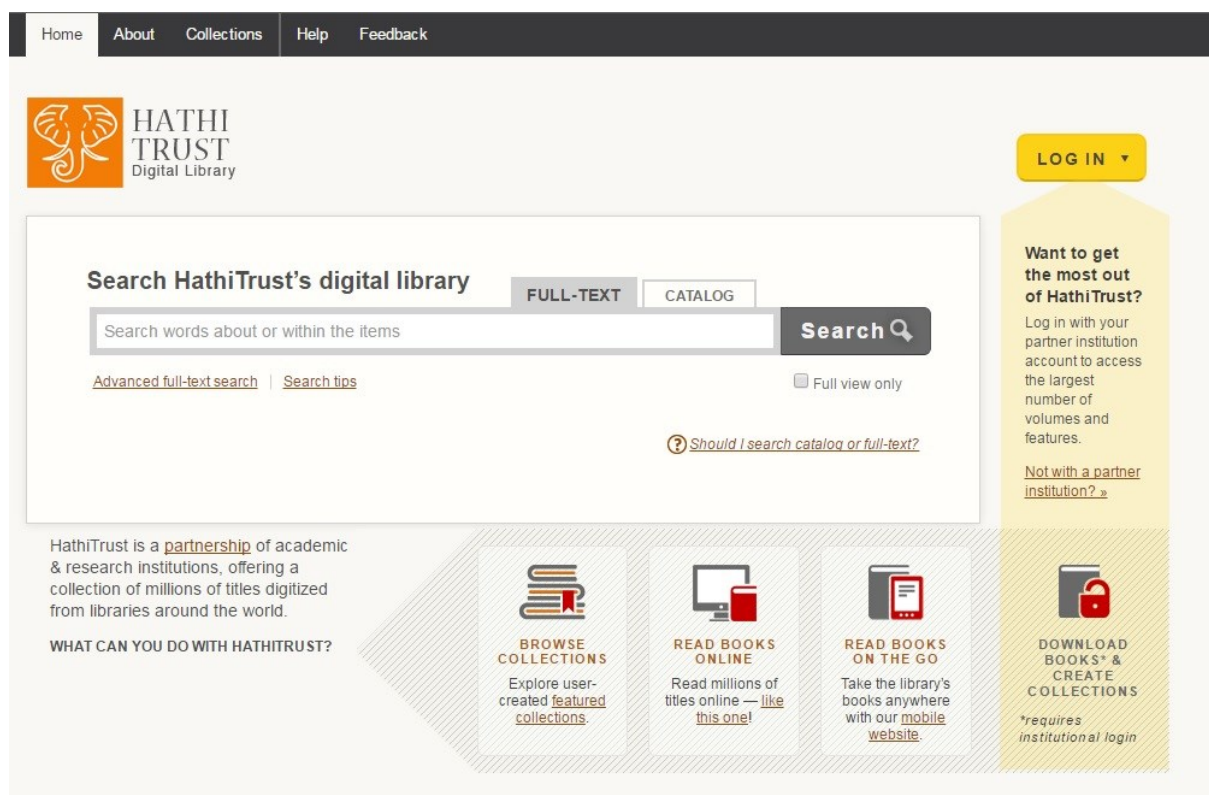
Home About Collections Help Feedback

HATHI TRUST Digital Library

LOG IN ▾

Search HathiTrust's digital library

FULL-TEXT CATALOG

Search words about or within the items

Search

Advanced full-text search | Search tips

Full view only

Should I search catalog or full-text?

Want to get the most out of HathiTrust?

Log in with your partner institution account to access the largest number of volumes and features.

Not with a partner institution? »

HathiTrust is a partnership of academic & research institutions, offering a collection of millions of titles digitized from libraries around the world.

WHAT CAN YOU DO WITH HATHITRUST?

BROWSE COLLECTIONS

Explore user-created featured collections.

READ BOOKS ONLINE

Read millions of titles online — like this one!

READ BOOKS ON THE GO

Take the library's books anywhere with our mobile website.

DOWNLOAD BOOKS* & CREATE COLLECTIONS

*requires institutional login